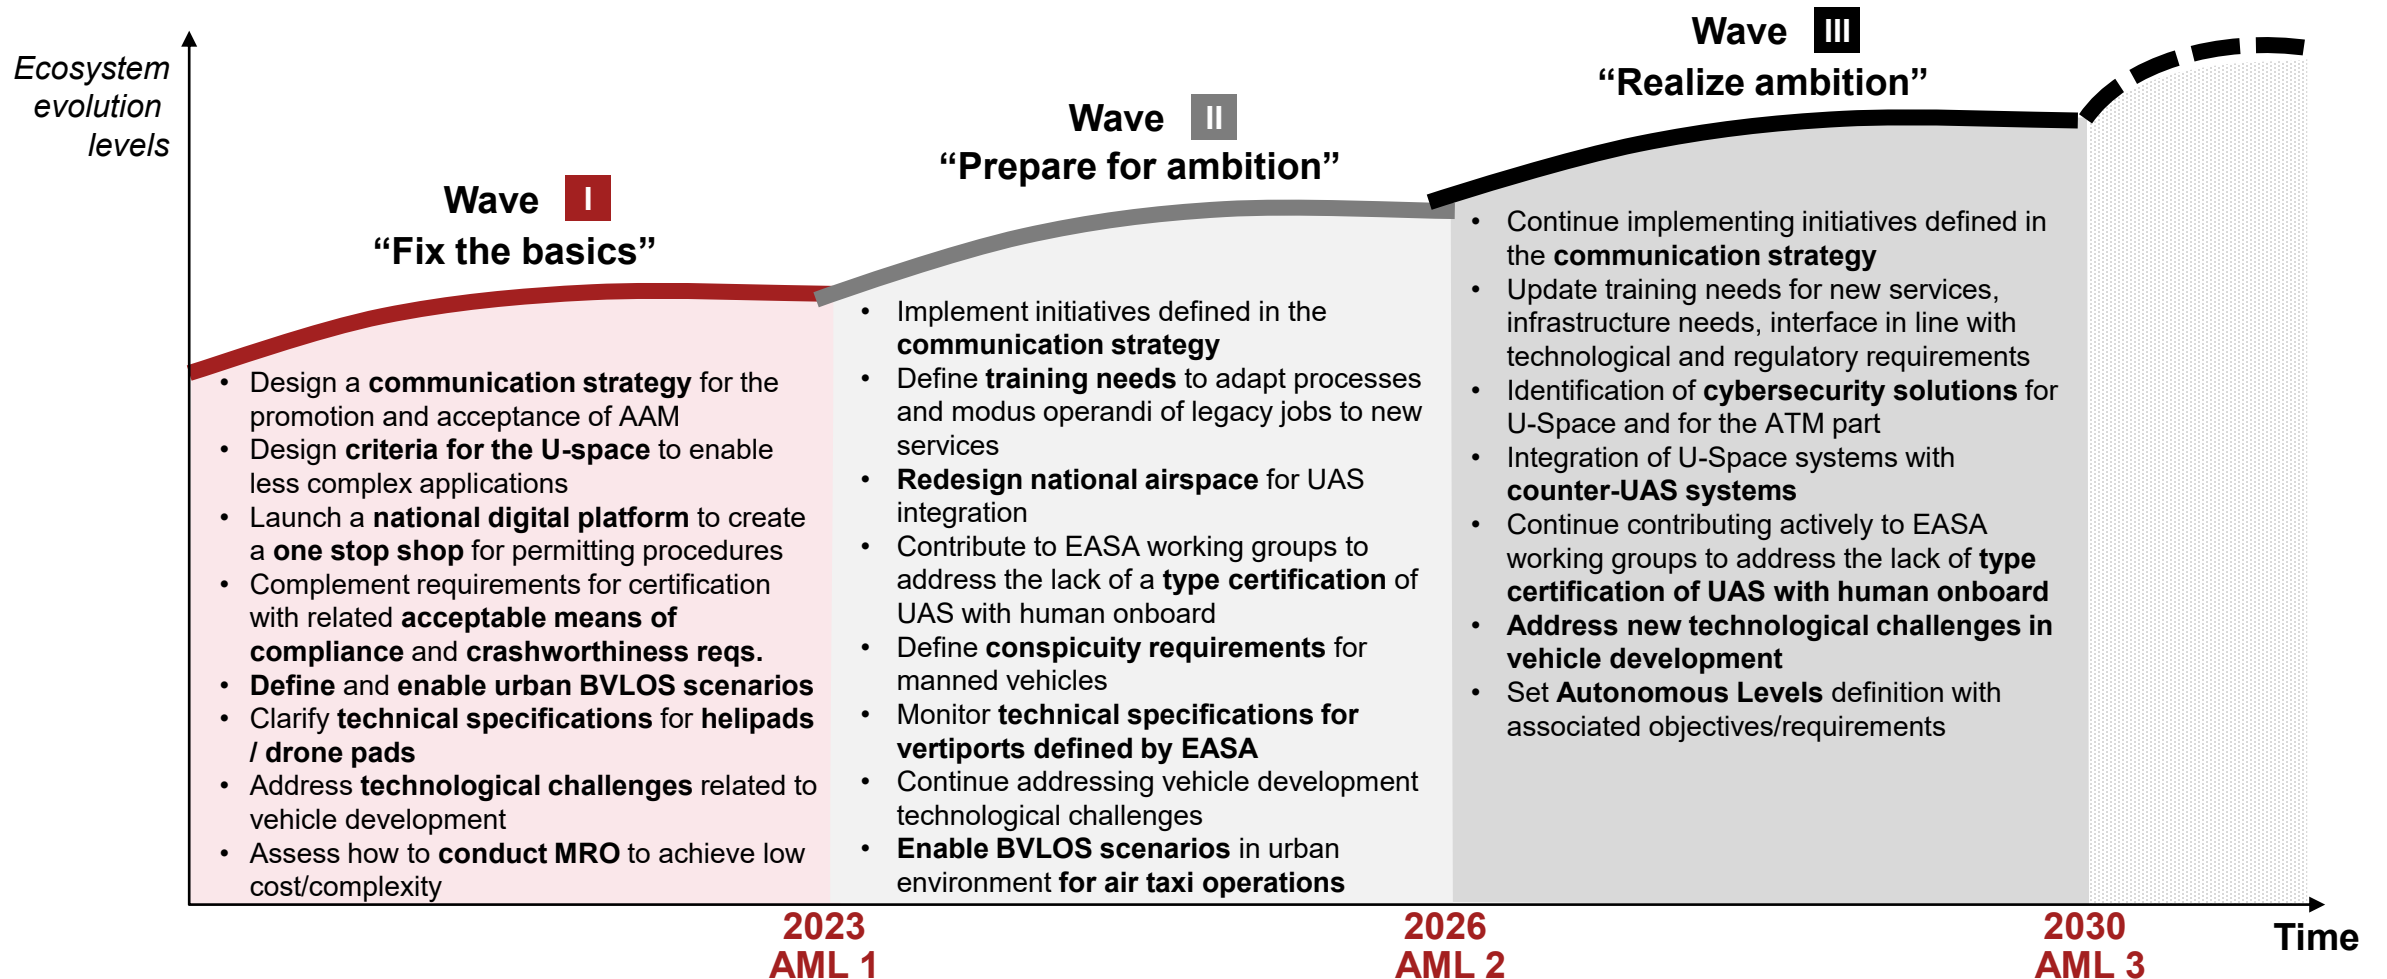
Ecosystem evolution levels

Wave I
“Fix the basics”

- Design a communication strategy for the promotion and acceptance of AAM
- Design criteria for the U-space to enable less complex applications
- Launch a national digital platform to create a one stop shop for permitting procedures
- Complement requirements for certification with related acceptable means of compliance and crashworthiness reqs.
- Define and enable urban BVLOS scenarios
- Clarify technical specifications for helipads / drone pads
- Address technological challenges related to vehicle development
- Assess how to conduct MRO to achieve low cost/complexity

Wave II
“Prepare for ambition”

- Implement initiatives defined in the communication strategy
- Define training needs to adapt processes and modus operandi of legacy jobs to new services
- Redesign national airspace for UAS integration
- Contribute to EASA working groups to address the lack of a type certification of UAS with human onboard
- Define conspicuity requirements for manned vehicles
- Monitor technical specifications for vertiports defined by EASA
- Continue addressing vehicle development technological challenges
- Enable BVLOS scenarios in urban environment for air taxi operations

Wave III
“Realize ambition”

- Continue implementing initiatives defined in the communication strategy
- Update training needs for new services, infrastructure needs, interface in line with technological and regulatory requirements
- Identification of cybersecurity solutions for U-Space and for the ATM part
- Integration of U-Space systems with counter-UAS systems
- Continue contributing actively to EASA working groups to address the lack of type certification of UAS with human onboard
- Address new technological challenges in vehicle development
- Set Autonomous Levels definition with associated objectives/requirements

2023 AML 1
2026 AML 2
2030 AML 3
Time